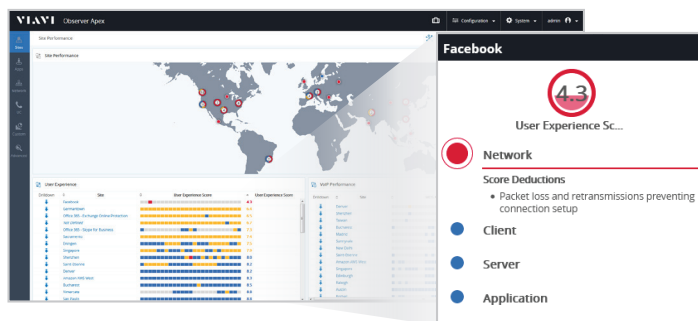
VIAVI Observer Apex

Configuration System admin

Sites
Flows
Network
VoIP
Capture
Reference

Site Performance

Site Performance

User Experience

Site
User Experience Score

Facebook
Germantown
Office 365 - Exchange Online Protection
Los Angeles
Office 365 - Skype for Business
Sacramento
Dongan
Singapore
Shenzhen
Santa Monica
Denver
Amazon (US West)
Bucharest
Vinnesvas
San Paulo

VoIP Performance

Facebook

4.3

User Experience Sc...

Network

Score Deductions

• Packet loss and retransmissions preventing connection setup

Client

Server

Application